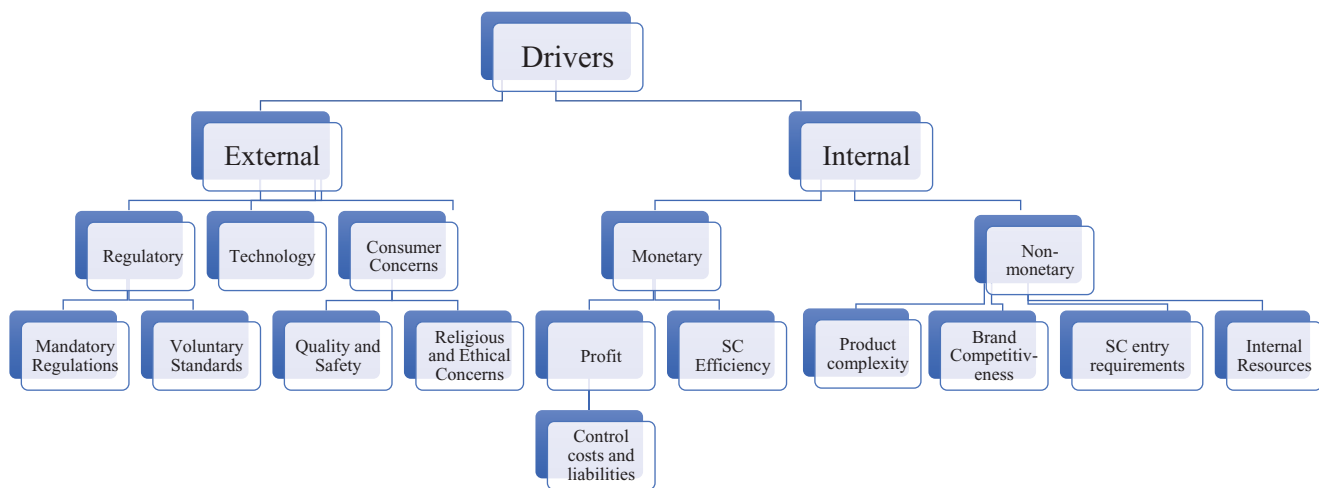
Drivers

External

Regulatory

Mandatory Regulations

Voluntary Standards

Technology

Consumer Concerns

Quality and Safety

Religious and Ethical Concerns

Internal

Monetary

Profit

Control costs and liabilities

SC Efficiency

Non-monetary

Product complexity

Brand Competitiveness

SC entry requirements

Internal Resources